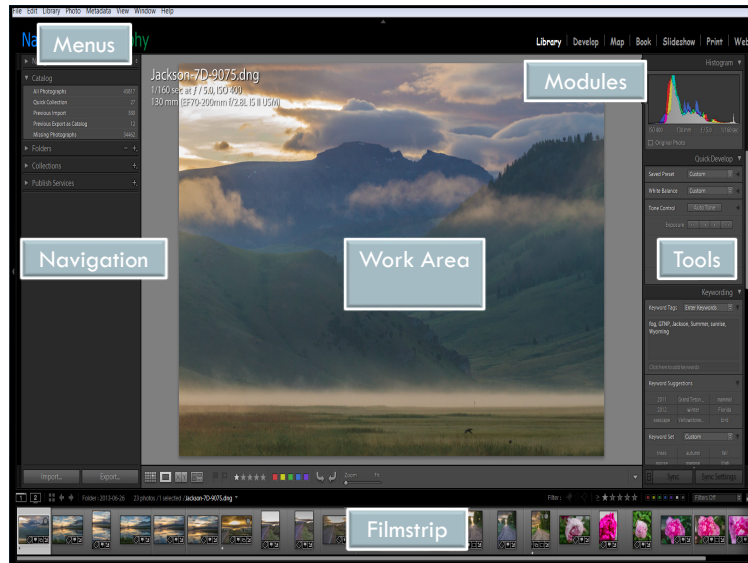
File Edit Library Photo Metadata View Window Help

Menus

Na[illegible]phy

Library | Develop | Map | Book | Slideshow | Print | Web

Modules

Histogram

Jackson-7D-9075.dng
1/160 sec at f / 5.0, ISO 400
130 mm (EF70-200mm f/2.8L IS II USM)

Catalog
All Photographs
Quick Collection
Previous Import
Previous Export as Catalog
Missing Photographs

Folders
Collections
Publish Services

Original Photo

Quick Develop
Saved Preset Custom
White Balance Custom
Tone Control Auto Tone
Exposure

Navigation

Work Area

Tools

Keywording
Keyword Tags Enter Keywords
fog, GTNP, Jackson, Summer, sunrise, Wyoming
Click here to add keywords
Keyword Suggestions
2011 Grand Teton... summer
2012 sunrise Florida
seascape fish hatcheri... bird
Keyword Set Custom

Import... Export...

Zoom Fit

Sync... Sync Settings

1 2 Folder : 2013-06-26 23 photos / 1 selected / Jackson-7D-9075.dng

Filter : Filters Off

Filmstrip